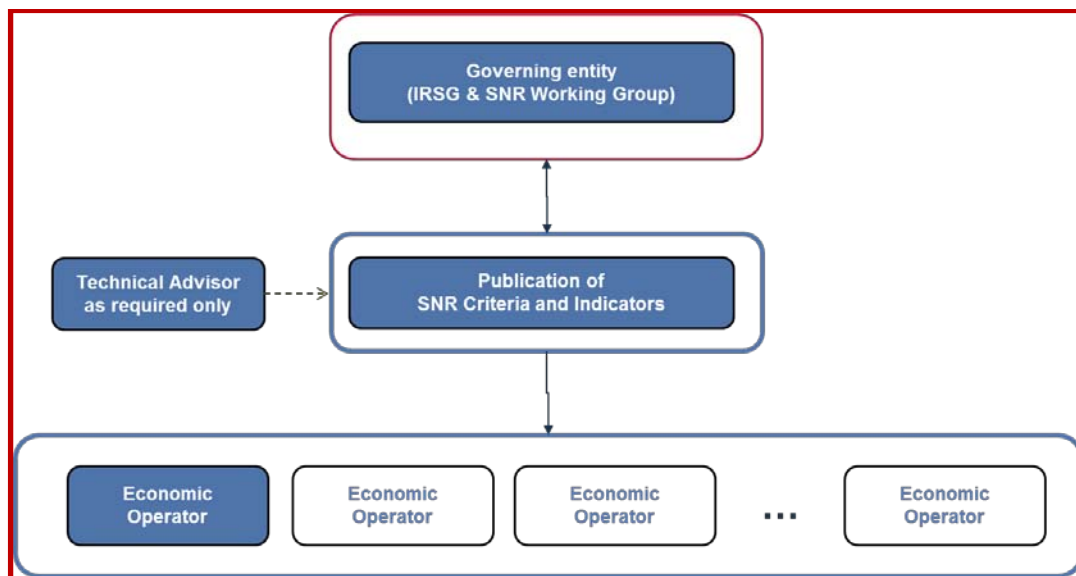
Governing entity
(IRSG & SNR Working Group)

Technical Advisor
as required only

Publication of
SNR Criteria and Indicators

Economic Operator

Economic Operator

Economic Operator

...

Economic Operator